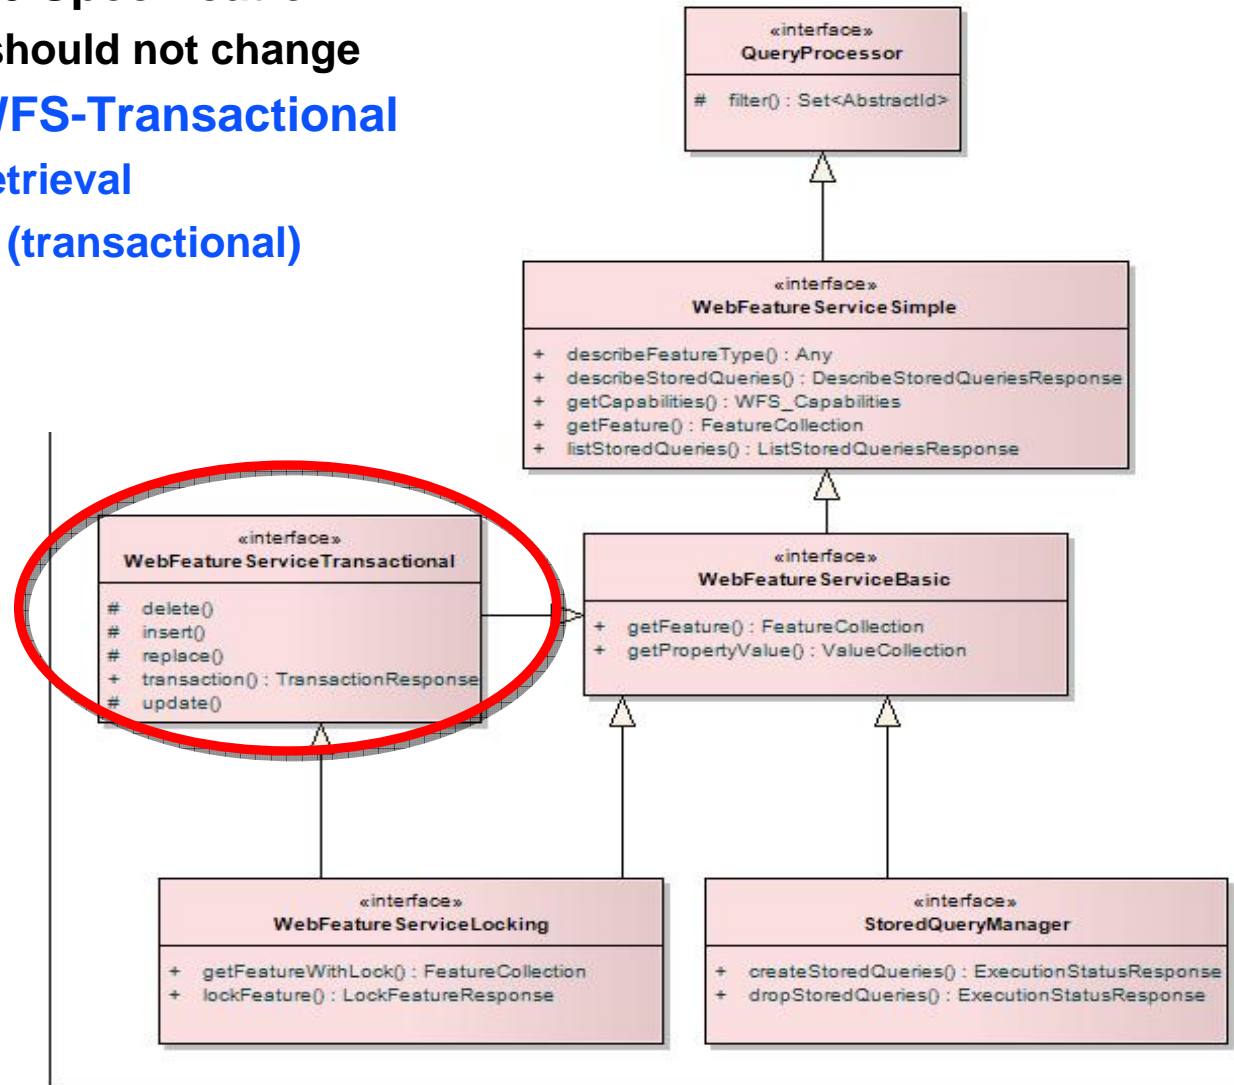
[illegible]
should not change
/FS-Transactional
etrieval
(transactional)

«interface»
QueryProcessor

# filter() : Set<AbstractId>

«interface»
WebFeatureServiceSimple

+ describeFeatureType() : Any
+ describeStoredQueries() : DescribeStoredQueriesResponse
+ getCapabilities() : WFS_Capabilities
+ getFeature() : FeatureCollection
+ listStoredQueries() : ListStoredQueriesResponse

«interface»
WebFeatureServiceTransactional

# delete()
# insert()
# replace()
+ transaction() : TransactionResponse
# update()

«interface»
WebFeatureServiceBasic

+ getFeature() : FeatureCollection
+ getPropertyValue() : ValueCollection

«interface»
WebFeatureServiceLocking

+ getFeatureWithLock() : FeatureCollection
+ lockFeature() : LockFeatureResponse

«interface»
StoredQueryManager

+ createStoredQueries() : ExecutionStatusResponse
+ dropStoredQueries() : ExecutionStatusResponse